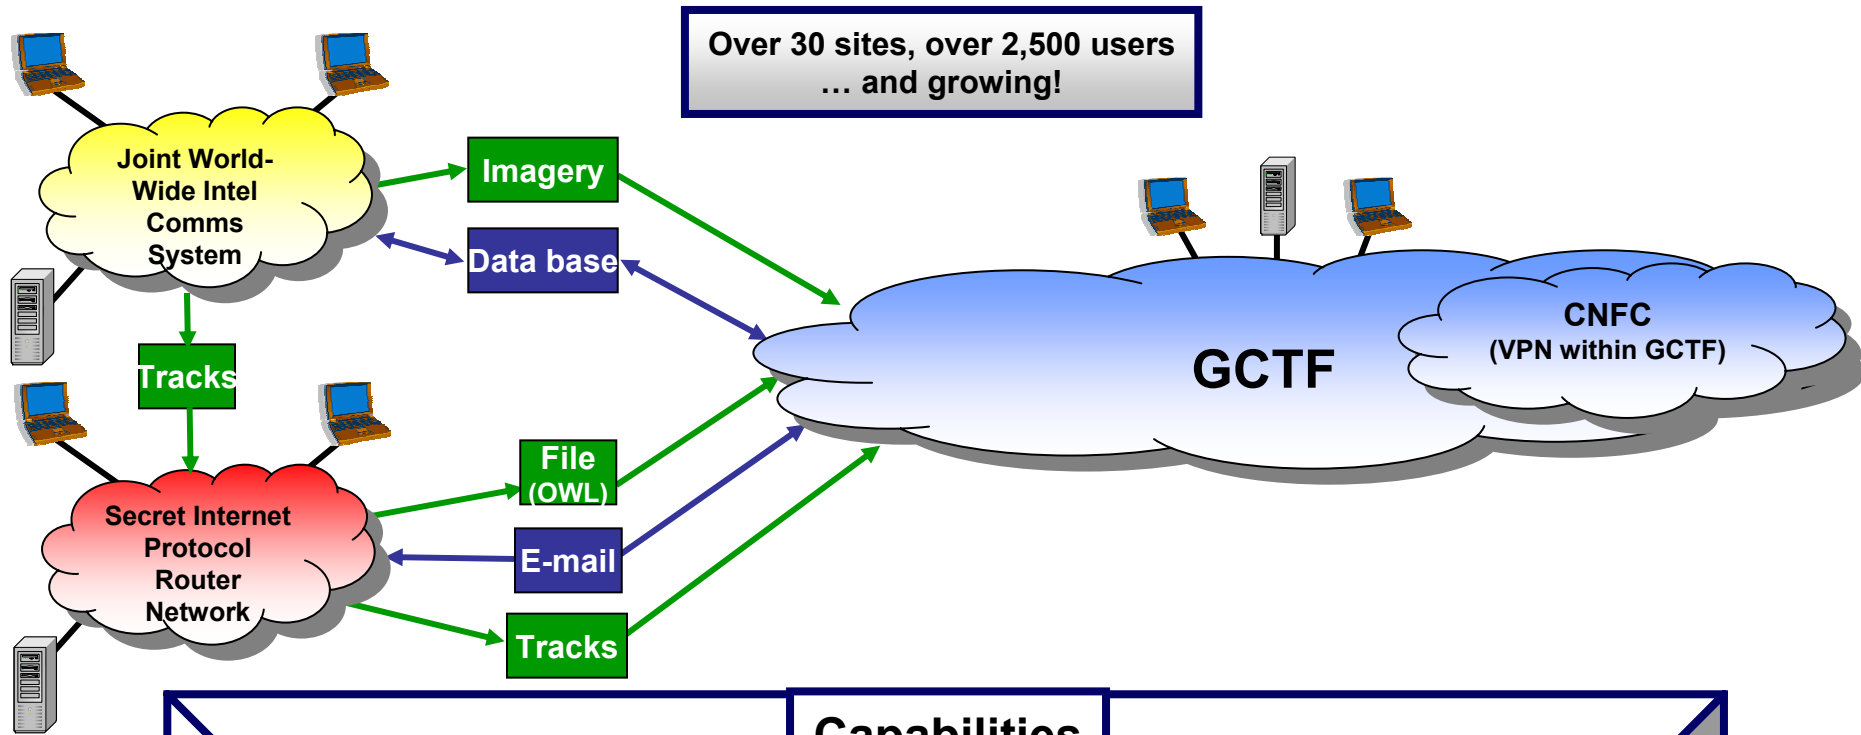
Over 30 sites, over 2,500 users … and growing!

Joint World-Wide Intel Comms System

Imagery

Data base

Tracks

GCTF

CNFC
(VPN within GCTF)

File
(OWL)

Secret Internet Protocol Router Network

E-mail

Tracks

Capabilities